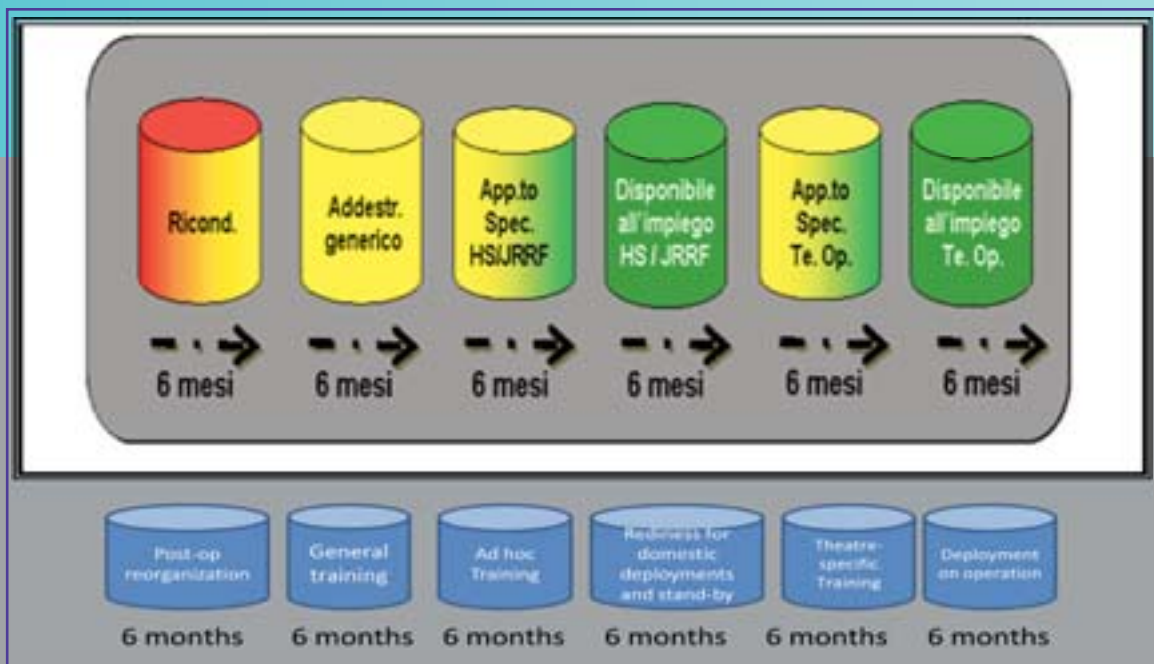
Ricond.

6 mesi

Addestr. generico

6 mesi

App.to Spec. HS/JRRF

6 mesi

Disponibile all'impiego HS / JRRF

6 mesi

App.to Spec. Te. Op.

6 mesi

Disponibile all'impiego Te. Op.

6 mesi

Post-op reorganization

6 months

General training

6 months

Ad hoc Training

6 months

Rediness for domestic deployments and stand-by

6 months

Theatre-specific Training

6 months

Deployment on operation

6 months